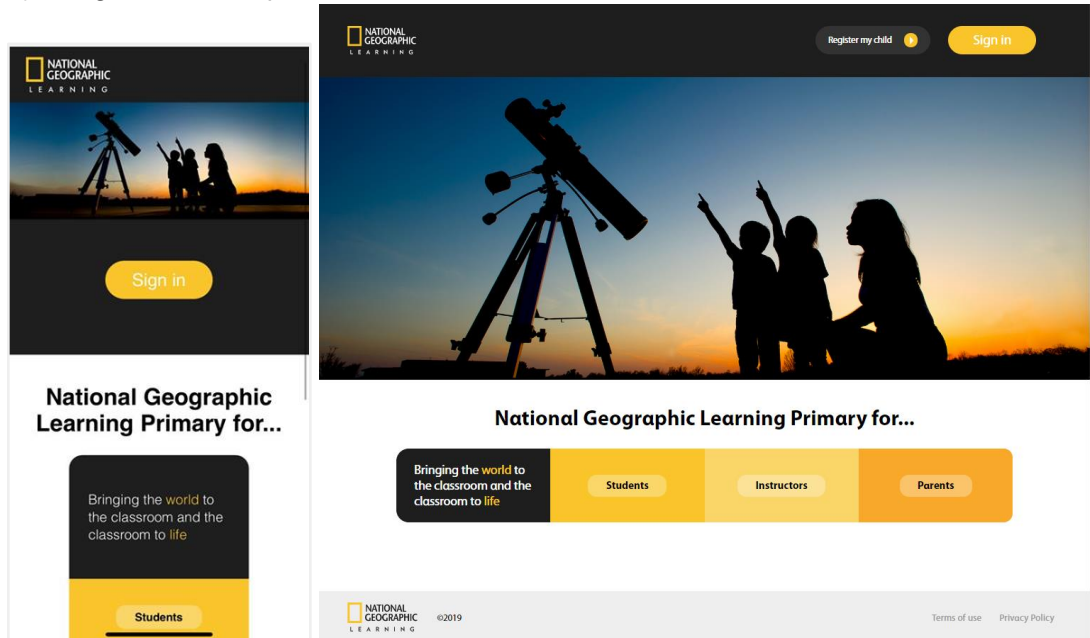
NATIONAL GEOGRAPHIC LEARNING

Sign in

National Geographic Learning Primary for...

Bringing the world to the classroom and the classroom to life

Students

NATIONAL GEOGRAPHIC LEARNING

Register my child

Sign in

National Geographic Learning Primary for...

Bringing the world to the classroom and the classroom to life

Students

Instructors

Parents

NATIONAL GEOGRAPHIC LEARNING

©2019

Terms of use

Privacy Policy